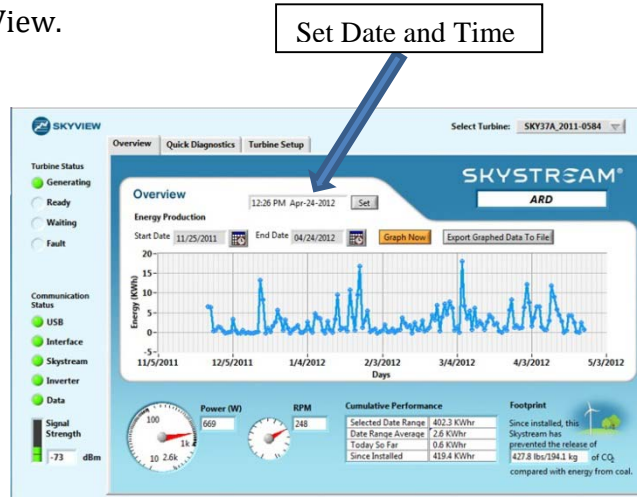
View.

Set Date and Time

SKYVIEW

Select Turbine: SKY37A_2011-0584

Overview | Quick Diagnostics | Turbine Setup

Turbine Status
Generating
Ready
Waiting
Fault

SKYSTREAM®
ARD

Overview
12:26 PM Apr-24-2012 | Set
Energy Production
Start Date 11/25/2011 | End Date 04/24/2012 | Graph Now | Export Graphed Data To File

Energy (KWh)
20
15
10
5
0
-5
11/5/2011 | 12/5/2011 | 1/4/2012 | 2/3/2012 | 3/4/2012 | 4/3/2012 | 5/3/2012
Days

Communication Status
USB
Interface
Skystream
Inverter
Data

Signal Strength
-73 dBm

Power (W)
669
100
1k
10 2.6k

RPM
248

Cumulative Performance
| Selected Date Range | 402.3 KWhr |
|---|---|
| Date Range Average | 2.6 KWhr |
| Today So Far | 0.6 KWhr |
| Since Installed | 419.4 KWhr |

Footprint
Since installed, this Skystream has prevented the release of 427.8 lbs/194.1 kg of $CO_2$ compared with energy from coal.